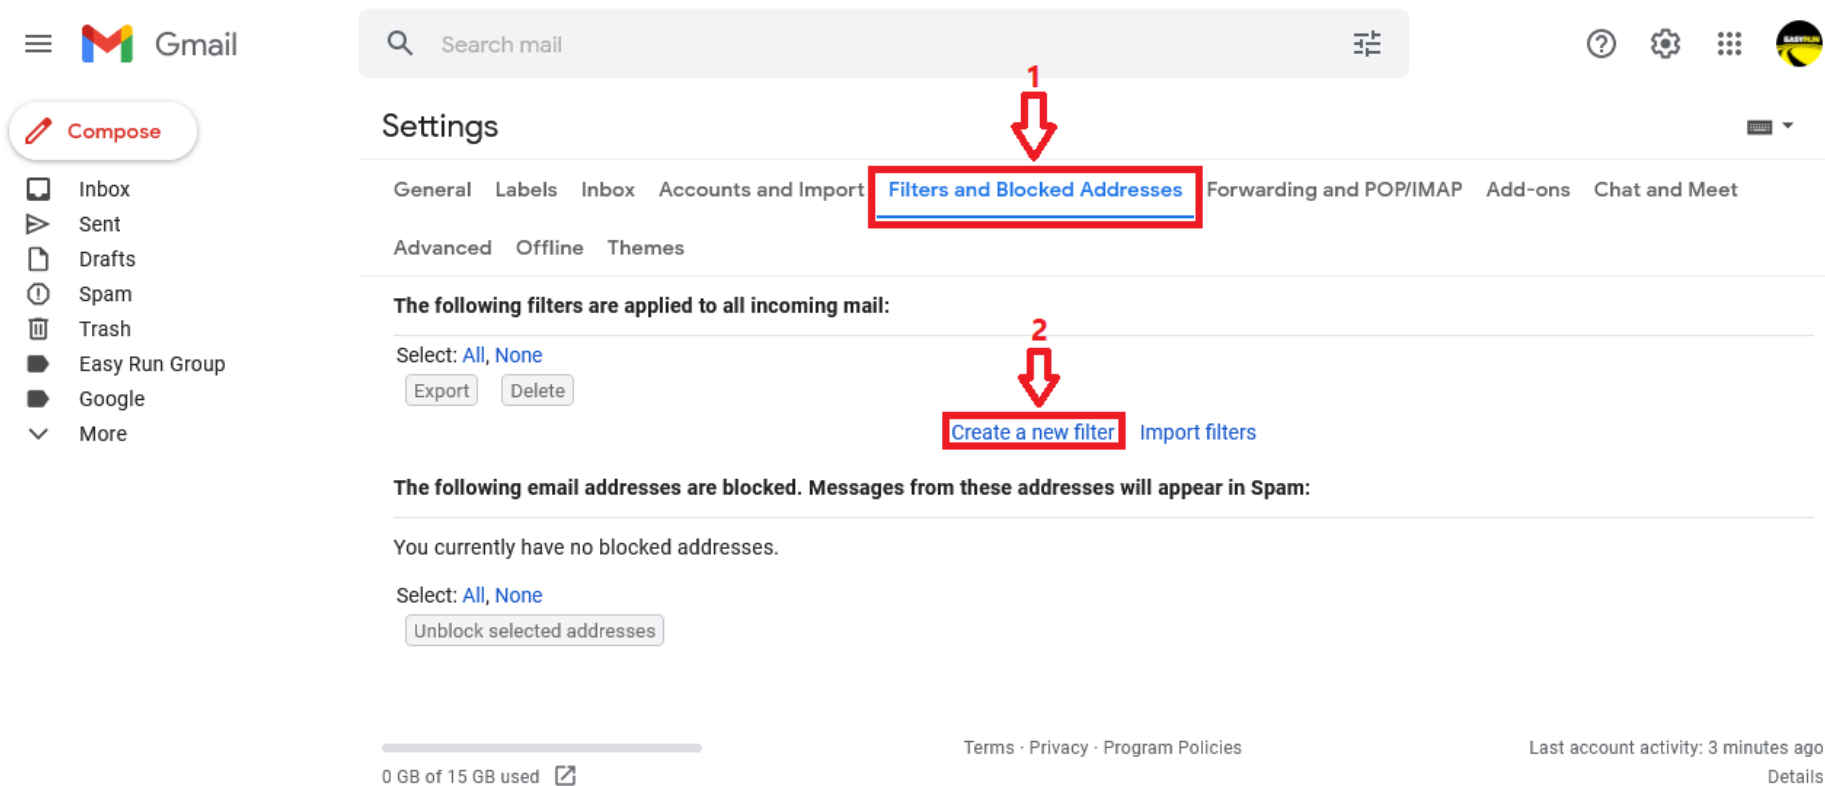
Gmail

Search mail

Compose

Inbox
Sent
Drafts
Spam
Trash
Easy Run Group
Google
More

Settings

1

General Labels Inbox Accounts and Import Filters and Blocked Addresses Forwarding and POP/IMAP Add-ons Chat and Meet
Advanced Offline Themes

The following filters are applied to all incoming mail:

2

Select: All, None
Export Delete

Create a new filter Import filters

The following email addresses are blocked. Messages from these addresses will appear in Spam:

You currently have no blocked addresses.

Select: All, None
Unblock selected addresses

0 GB of 15 GB used

Terms · Privacy · Program Policies

Last account activity: 3 minutes ago
Details